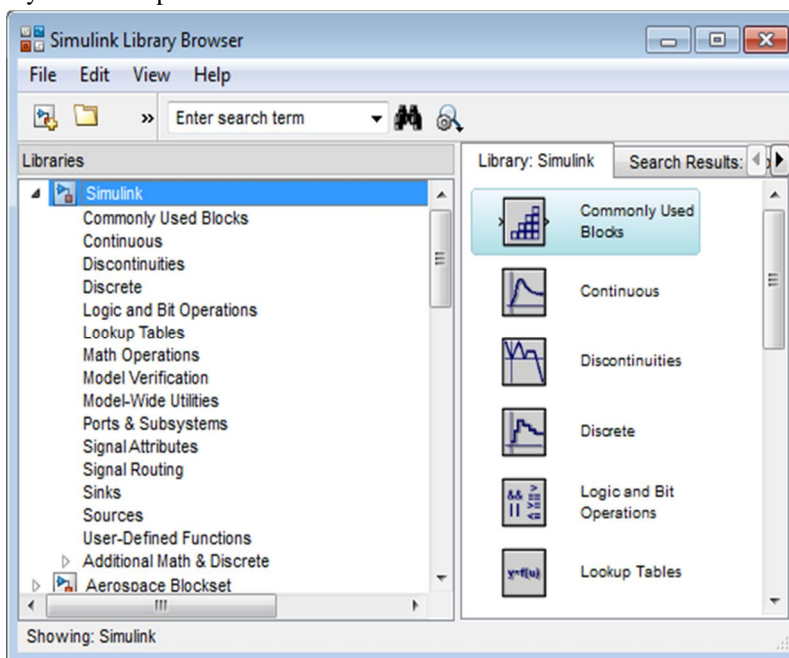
Simulink Library Browser

File Edit View Help

Enter search term

Libraries

Simulink
Commonly Used Blocks
Continuous
Discontinuities
Discrete
Logic and Bit Operations
Lookup Tables
Math Operations
Model Verification
Model-Wide Utilities
Ports & Subsystems
Signal Attributes
Signal Routing
Sinks
Sources
User-Defined Functions
Additional Math & Discrete
Aerospace Blockset

Library: Simulink | Search Results:

Commonly Used Blocks
Continuous
Discontinuities
Discrete
Logic and Bit Operations
$y=f(u)$ Lookup Tables

Showing: Simulink